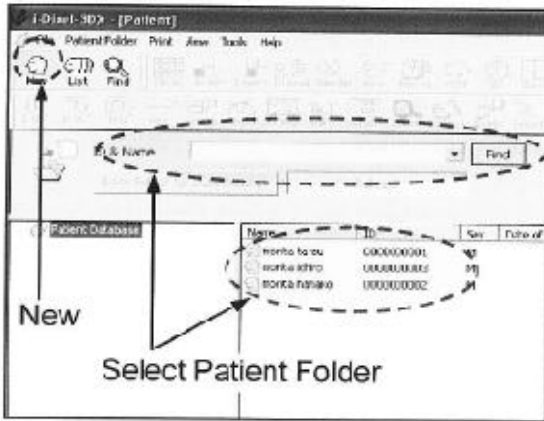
i-Dixel-3D> - [Patient]

Patient Folder Print View Tools Help

New List Find

ID & Name

Find

Patient Database

| Name | ID | Sex | Date of |
|---|---|---|---|
| morita taro u | 0000000001 | M | |
| morita ichiro | 0000000003 | M | |
| morita hanako | 0000000002 | F | |

New

Select Patient Folder